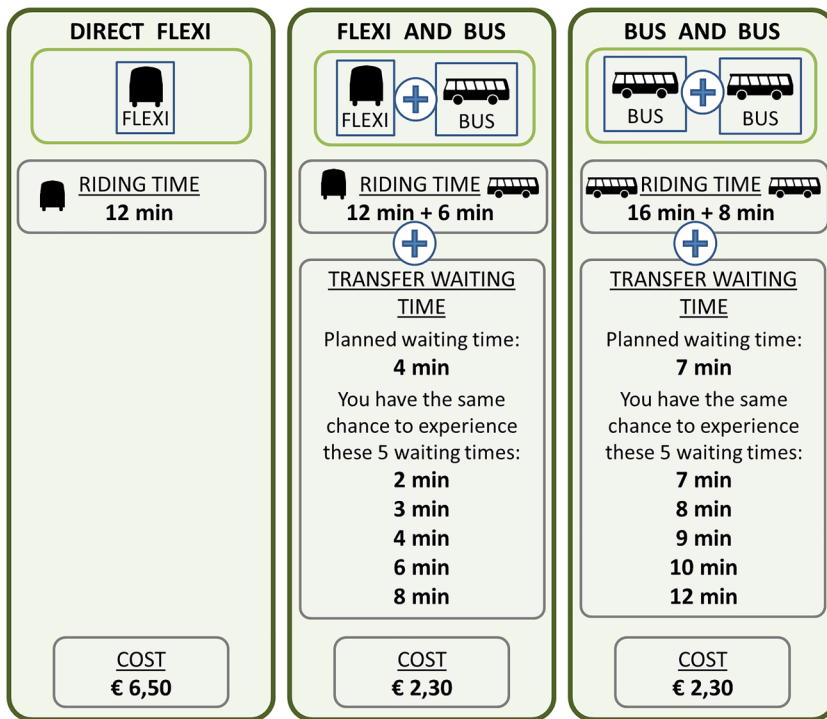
DIRECT FLEXI

FLEXI

RIDING TIME
12 min

COST
€ 6,50

FLEXI AND BUS

FLEXI BUS

RIDING TIME
12 min + 6 min

TRANSFER WAITING TIME

Planned waiting time:
4 min

You have the same chance to experience these 5 waiting times:
2 min
3 min
4 min
6 min
8 min

COST
€ 2,30

BUS AND BUS

BUS BUS

RIDING TIME
16 min + 8 min

TRANSFER WAITING TIME

Planned waiting time:
7 min

You have the same chance to experience these 5 waiting times:
7 min
8 min
9 min
10 min
12 min

COST
€ 2,30